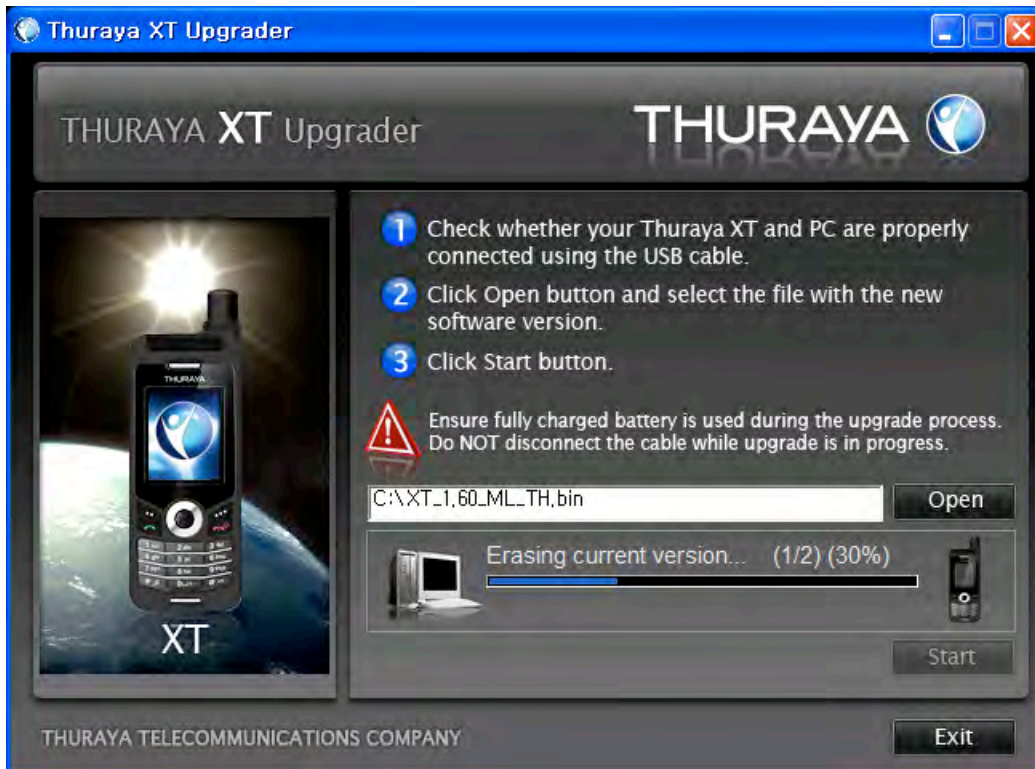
Thuraya XT Upgrader

THURAYA XT Upgrader

THURAYA

THURAYA

XT

1 Check whether your Thuraya XT and PC are properly connected using the USB cable.

2 Click Open button and select the file with the new software version.

3 Click Start button.

Ensure fully charged battery is used during the upgrade process. Do NOT disconnect the cable while upgrade is in progress.

C:\XT_1.60_ML_TH.bin

Open

Erasing current version... (1/2) (30%)

Start

THURAYA TELECOMMUNICATIONS COMPANY

Exit